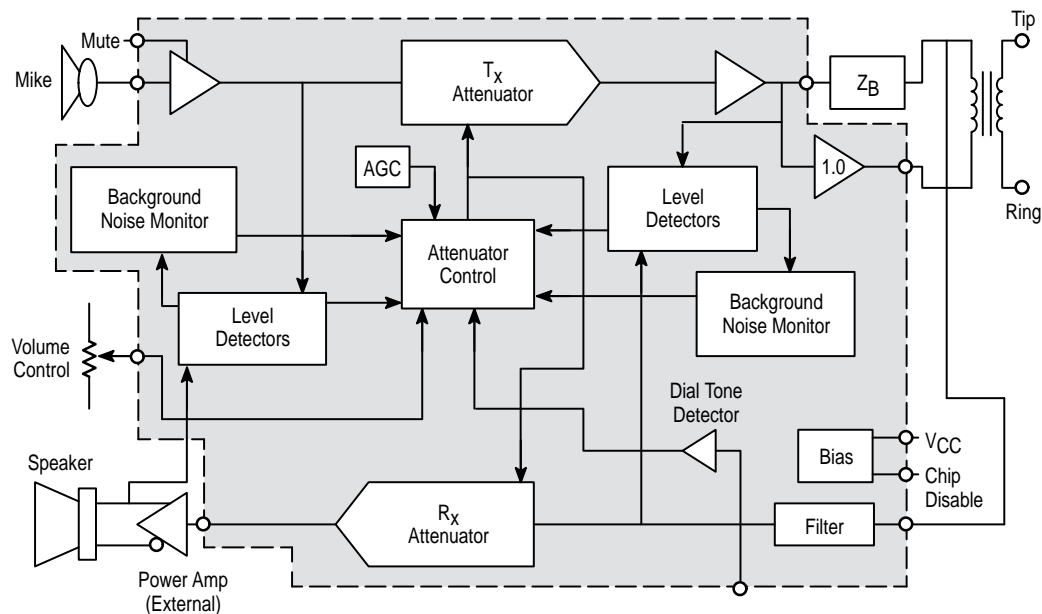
Mute
Mike
$T_X$
Attenuator
$Z_B$
Tip
AGC
Background Noise Monitor
Level Detectors
1.0
Ring
Attenuator Control
Level Detectors
Background Noise Monitor
Volume Control
Dial Tone Detector
Bias
$V_{CC}$
Chip Disable
Speaker
$R_X$
Attenuator
Filter
Power Amp (External)